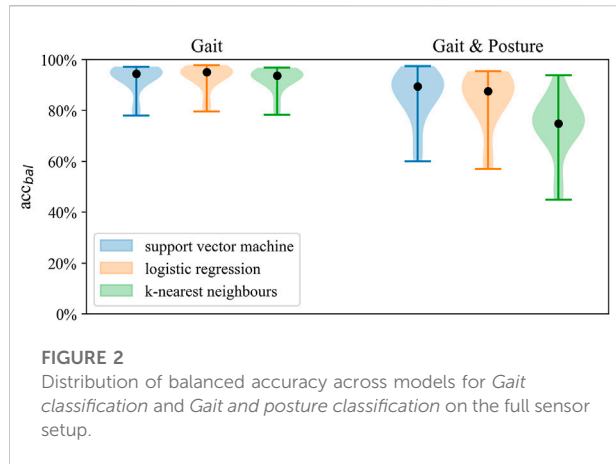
Gait

Gait & Posture

100%
80%
60%
40%
20%
0%

$acc_{bal}$

support vector machine
logistic regression
k-nearest neighbours

FIGURE 2
Distribution of balanced accuracy across models for Gait classification and Gait and posture classification on the full sensor setup.